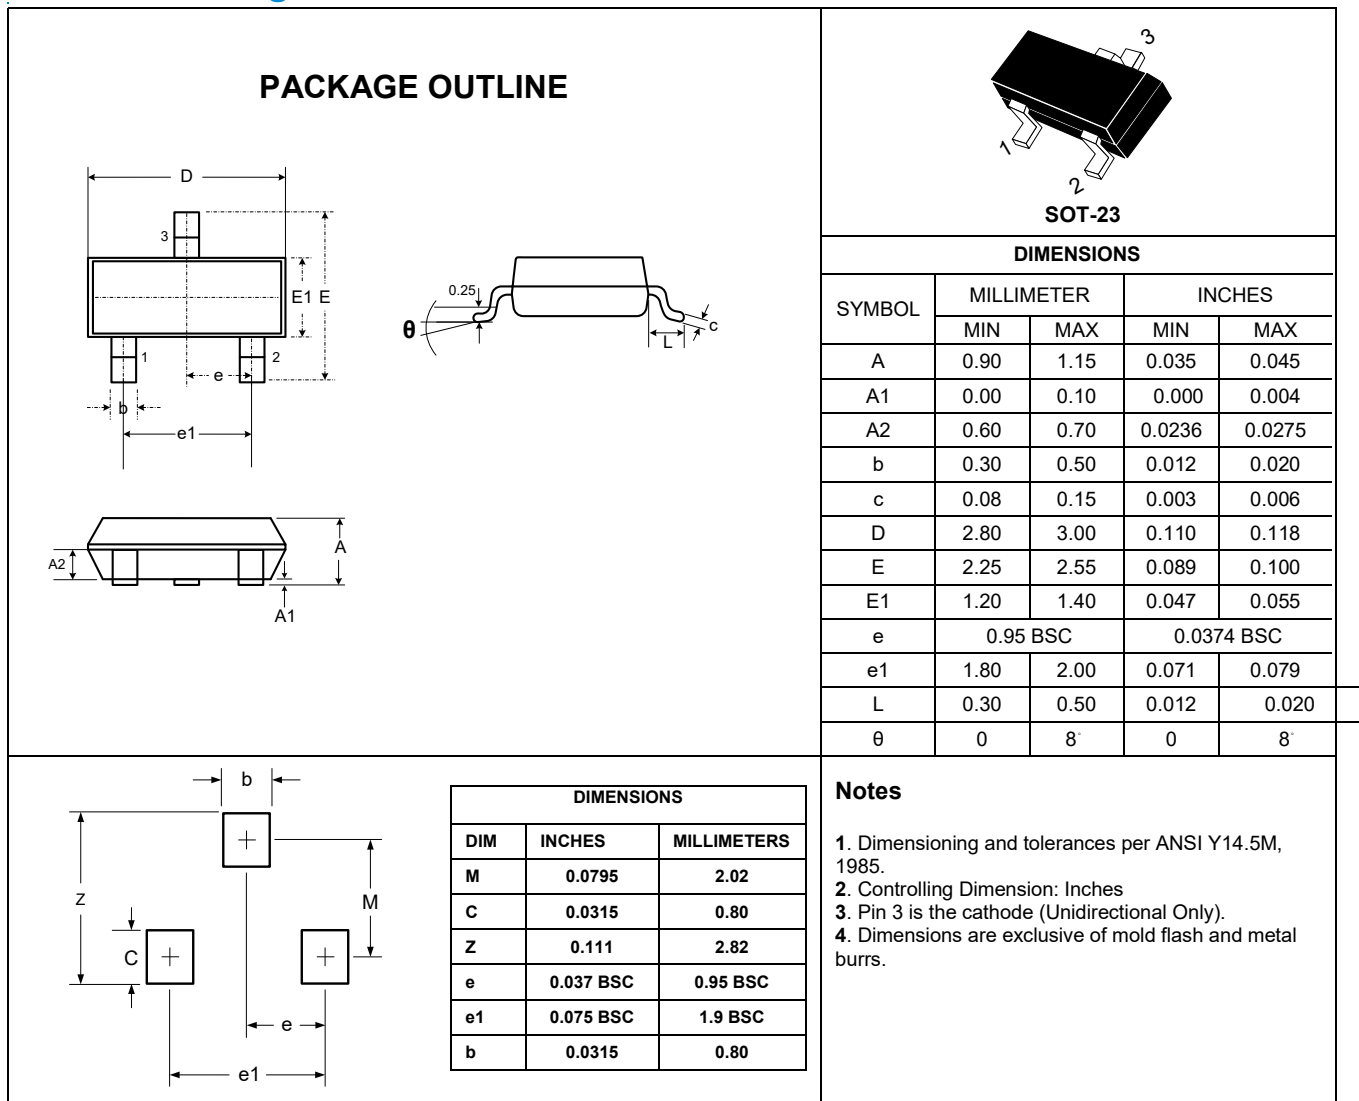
PACKAGE OUTLINE

D

3

E1 E

1

2

e

b

e1

0.25

θ

c

L

A2

A

A1

3

1

2

SOT-23

| DIMENSIONS | | | | |
|---|---|---|---|---|
| SYMBOL | MILLIMETER | | INCHES | |
| | MIN | MAX | MIN | MAX |
| A | 0.90 | 1.15 | 0.035 | 0.045 |
| A1 | 0.00 | 0.10 | 0.000 | 0.004 |
| A2 | 0.60 | 0.70 | 0.0236 | 0.0275 |
| b | 0.30 | 0.50 | 0.012 | 0.020 |
| c | 0.08 | 0.15 | 0.003 | 0.006 |
| D | 2.80 | 3.00 | 0.110 | 0.118 |
| E | 2.25 | 2.55 | 0.089 | 0.100 |
| E1 | 1.20 | 1.40 | 0.047 | 0.055 |
| e | 0.95 BSC | | 0.0374 BSC | |
| e1 | 1.80 | 2.00 | 0.071 | 0.079 |
| L | 0.30 | 0.50 | 0.012 | 0.020 |
| θ | 0 | 8° | 0 | 8° |

b

Z

M

C

e

e1

| DIMENSIONS | | |
|---|---|---|
| DIM | INCHES | MILLIMETERS |
| M | 0.0795 | 2.02 |
| C | 0.0315 | 0.80 |
| Z | 0.111 | 2.82 |
| e | 0.037 BSC | 0.95 BSC |
| e1 | 0.075 BSC | 1.9 BSC |
| b | 0.0315 | 0.80 |

Notes

1. Dimensioning and tolerances per ANSI Y14.5M, 1985.
2. Controlling Dimension: Inches
3. Pin 3 is the cathode (Unidirectional Only).
4. Dimensions are exclusive of mold flash and metal burrs.